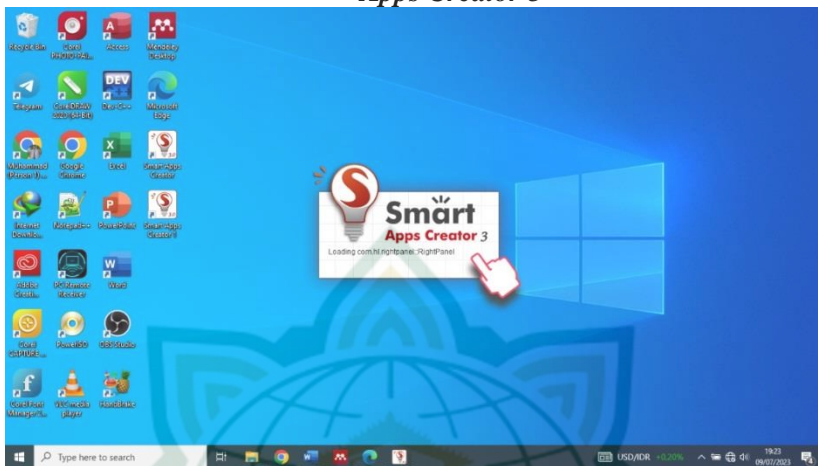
Apps Creator 3

Recycle Bin
Corel PHOTO-PAI...
Access
Mendeley Desktop
Telegram
CorelDRAW 2020 (64-Bit)
Dev-C++
Microsoft Edge
Muhammad (Person 1) -...
Google Chrome
Excel
Smart Apps Creator
Internet Download...
Notepad++
PowerPoint
Smart Apps Creator 3
Adobe Creati...
PCRemote Receiver
Word
Corel CAPTURE...
PowerISO
OBS Studio
Corel Font Manager 20...
VLC media player
Handbrake

Smart
Apps Creator 3
Loading com.hl.rightpanel::RightPanel

Type here to search
USD/IDR +0.20%
19:23
09/07/2023